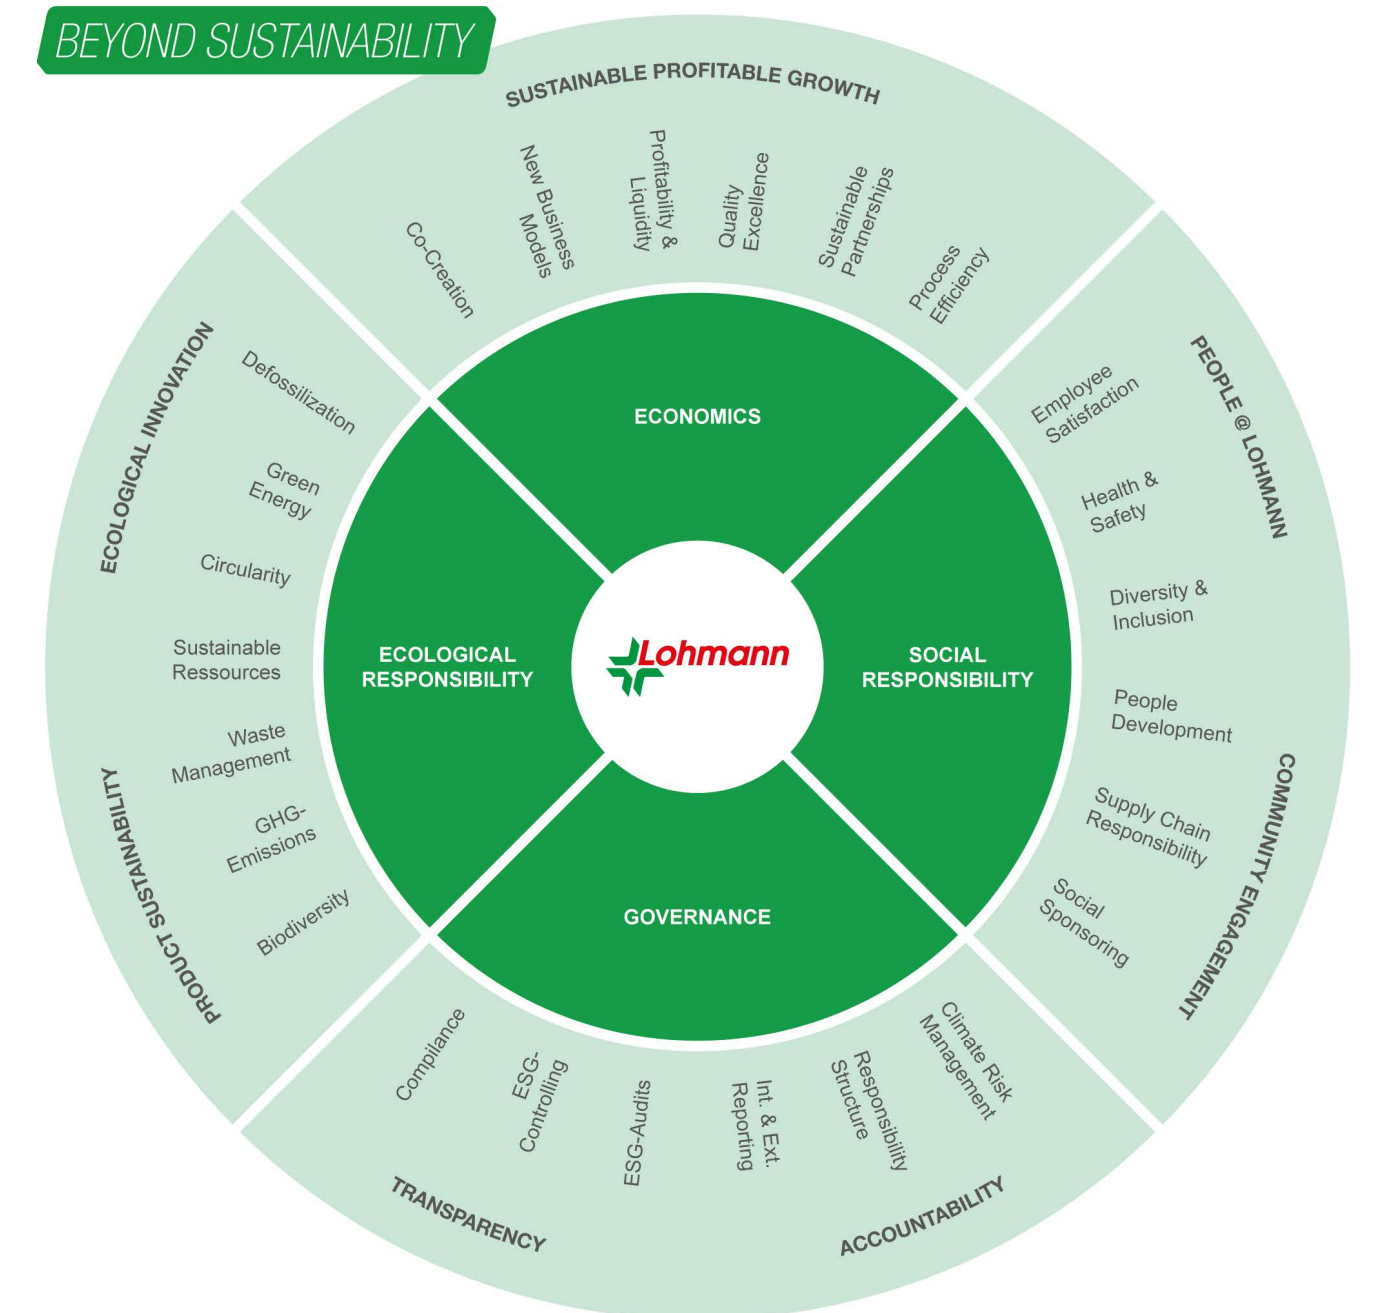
BEYOND SUSTAINABILITY

SUSTAINABLE PROFITABLE GROWTH

Co-Creation

New Business Models

Profitability & Liquidity

Quality Excellence

Sustainable Partnerships

Process Efficiency

ECONOMICS

PEOPLE @ LOHMANN

Employee Satisfaction

Health & Safety

Diversity & Inclusion

People Development

Supply Chain Responsibility

Social Sponsoring

COMMUNITY ENGAGEMENT

SOCIAL RESPONSIBILITY

Lohmann

ECOLOGICAL RESPONSIBILITY

ECOLOGICAL INNOVATION

Defossilization

Green Energy

Circularity

Sustainable Ressources

Waste Management

GHG-Emissions

Biodiversity

PRODUCT SUSTAINABILITY

GOVERNANCE

Compliance

ESG-Controlling

ESG-Audits

Int. & Ext. Reporting

Responsibility Structure

Climate Risk Management

TRANSPARENCY

ACCOUNTABILITY